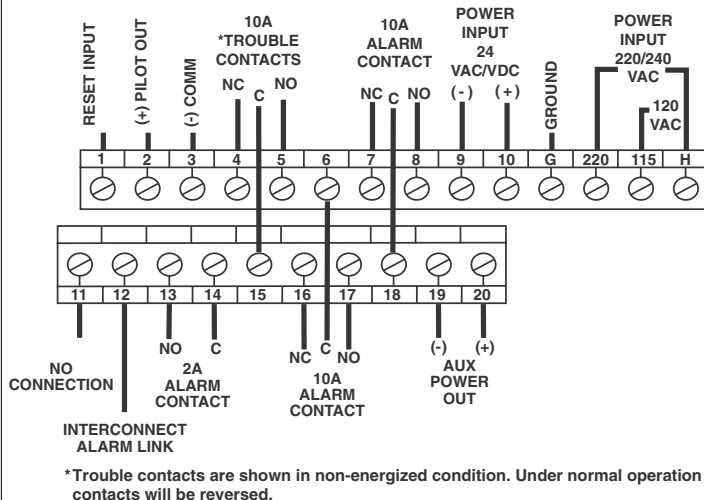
RESET INPUT

(+) PILOT OUT

(-) COMM

10A
*TROUBLE
CONTACTS

NC C NO

10A
ALARM
CONTACT

NC C NO

POWER
INPUT
24
VAC/VDC

(-) (+)

GROUND

POWER
INPUT
220/240
VAC

120
VAC

| 1 | 2 | 3 | 4 | 5 | 6 | 7 | 8 | 9 | 10 | G | 220 | 115 | H |
|---|---|---|---|---|---|---|---|---|---|---|---|---|---|

| 11 | 12 | 13 | 14 | 15 | 16 | 17 | 18 | 19 | 20 |
|---|---|---|---|---|---|---|---|---|---|

NO
CONNECTION

INTERCONNECT
ALARM LINK

NO C

2A
ALARM
CONTACT

NC C NO

10A
ALARM
CONTACT

(-) (+)

AUX
POWER
OUT

*Trouble contacts are shown in non-energized condition. Under normal operation contacts will be reversed.